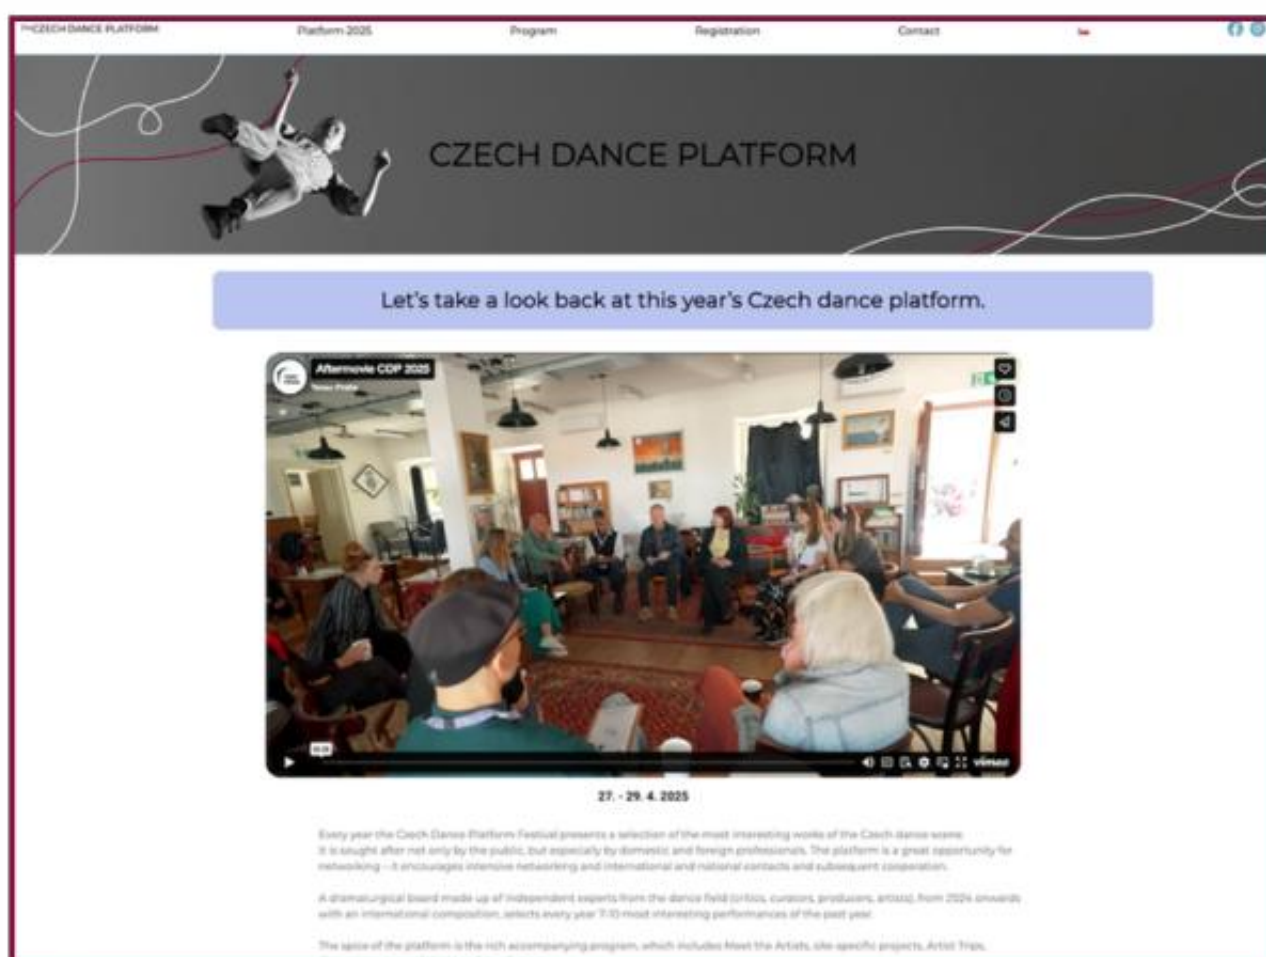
CZECH DANCE PLATFORM

Platform 2025

Program

Registration

Contact

CZECH DANCE PLATFORM

Let's take a look back at this year's Czech dance platform.

Aftermovie CDP 2025

Tanec Praha

vimeo

27. - 29. 4. 2025

Every year the Czech Dance Platform Festival presents a selection of the most interesting works of the Czech dance scene. It is sought after not only by the public, but especially by domestic and foreign professionals. The platform is a great opportunity for networking – it encourages intensive networking and international and national contacts and subsequent cooperation.

A dramaturgical board made up of independent experts from the dance field (critics, curators, producers, artists), from 2024 onwards with an international composition, selects every year 7-10 most interesting performances of the past year.

The spice of the platform is the rich accompanying program, which includes Meet the Artists, site-specific projects, Artist Trips, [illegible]